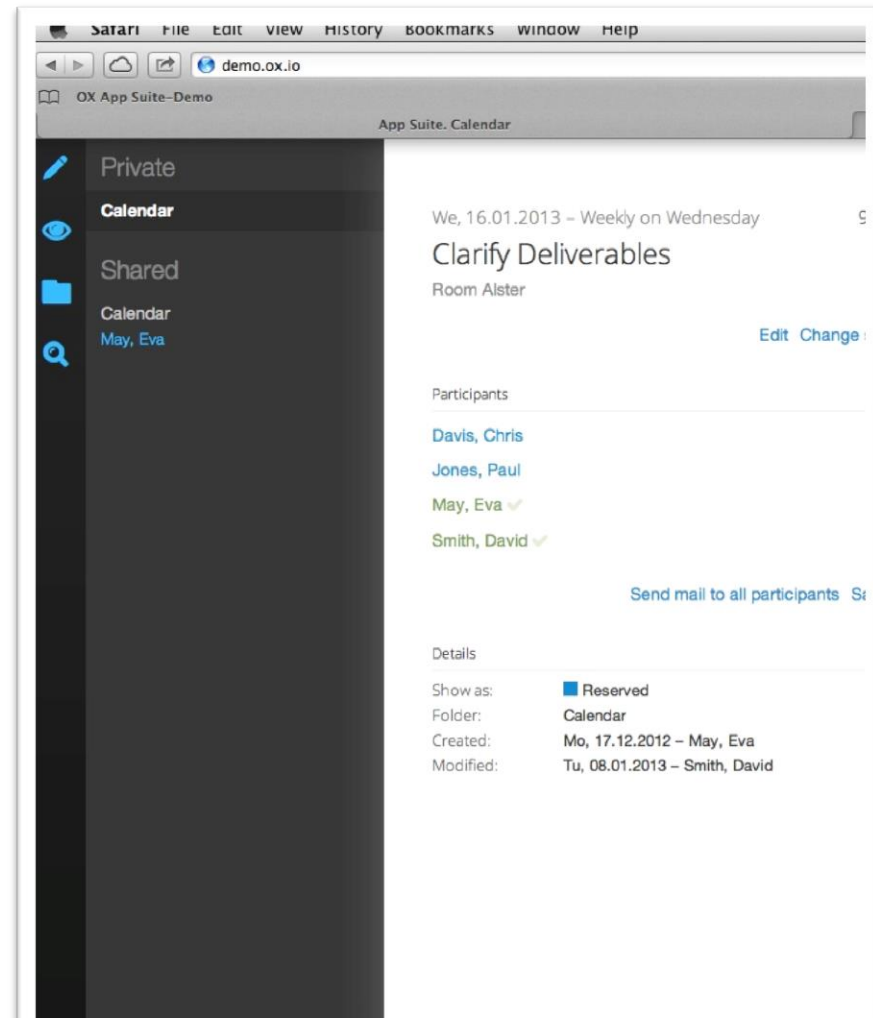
Safari File Edit View History Bookmarks Window Help

demo.ox.io

OX App Suite-Demo

App Suite. Calendar

Private

Calendar

Shared

Calendar

May, Eva

We, 16.01.2013 – Weekly on Wednesday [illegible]

Clarify Deliverables

Room Alster

Edit Change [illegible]

Participants

Davis, Chris

Jones, Paul

May, Eva

Smith, David

Send mail to all participants S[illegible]

Details

| Show as: | Reserved |
|---|---|
| Folder: | Calendar |
| Created: | Mo, 17.12.2012 – May, Eva |
| Modified: | Tu, 08.01.2013 – Smith, David |